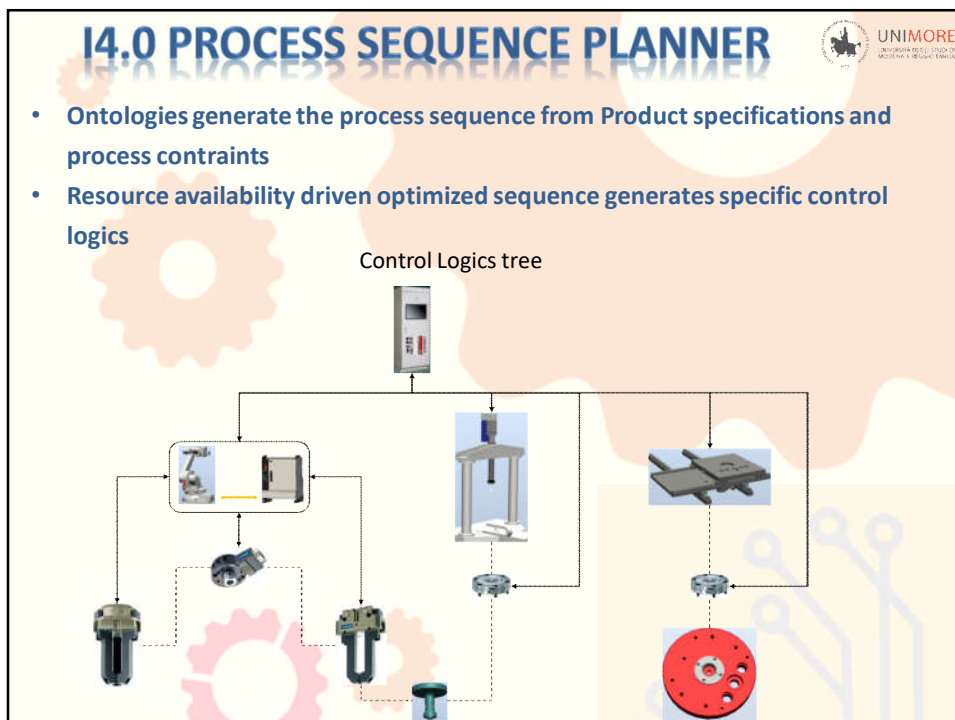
I4.0 PROCESS SEQUENCE PLANNER

UNIMORE
UNIVERSITÀ DEGLI STUDI DI MODENA E REGGIO EMILIA

- Ontologies generate the process sequence from Product specifications and process contraints
- Resource availability driven optimized sequence generates specific control logics

Control Logics tree